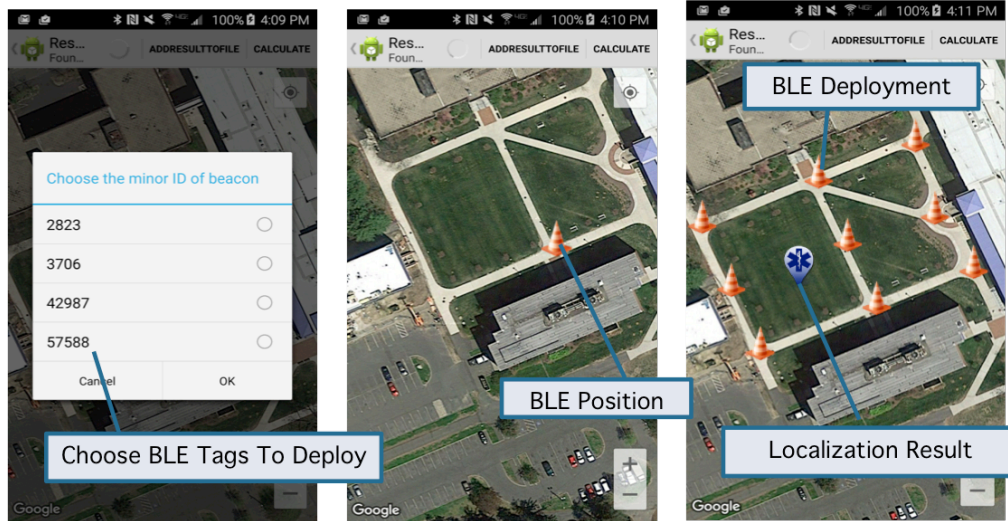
100% 4:09 PM
Res...
Foun...
ADDRESULTTOFILE
CALCULATE
Choose the minor ID of beacon
2823
3706
42987
57588
Cancel
OK
Choose BLE Tags To Deploy
Google

100% 4:10 PM
Res...
Foun...
ADDRESULTTOFILE
CALCULATE
BLE Position
Google

100% 4:11 PM
Res...
Foun...
ADDRESULTTOFILE
CALCULATE
BLE Deployment
Localization Result
Google